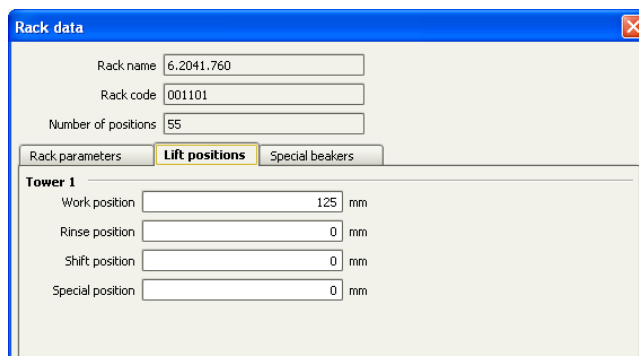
Rack data

Rack name 6.2041.760

Rack code 001101

Number of positions 55

Rack parameters | Lift positions | Special beakers

Tower 1

Work position 125 mm

Rinse position 0 mm

Shift position 0 mm

Special position 0 mm